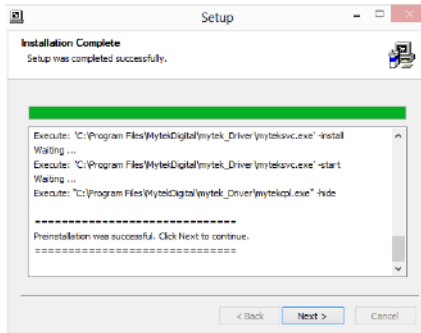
Setup

Installation Complete
Setup was completed successfully.

Execute: "C:\Program Files\MytekDigital\mytek_Driver\myteksvc.exe" -install
Waiting ...
Execute: "C:\Program Files\MytekDigital\mytek_Driver\myteksvc.exe" -start
Waiting ...
Execute: "C:\Program Files\MytekDigital\mytek_Driver\mytekcpl.exe" -hide

-----------------------------------
Preinstallation was successful. Click Next to continue.
===========================

< Back
Next >
Cancel